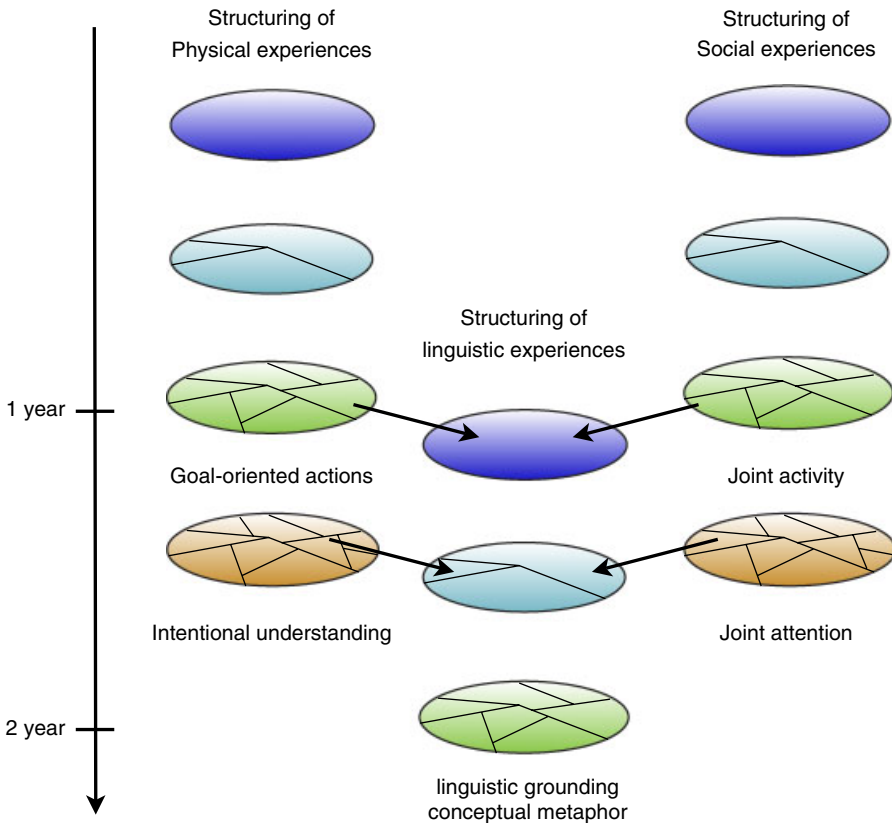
Structuring of Physical experiences

Structuring of Social experiences

Structuring of linguistic experiences

1 year

Goal-oriented actions

Joint activity

Intentional understanding

Joint attention

2 year

linguistic grounding
conceptual metaphor